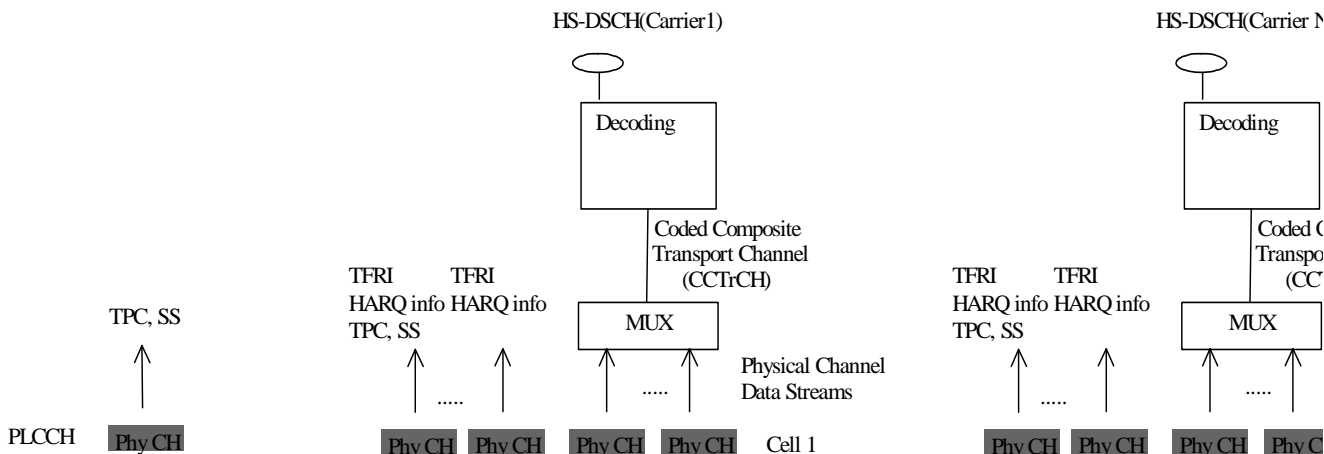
HS-DSCH(Carrier1)

HS-DSCH(Carrier N

Decoding

Decoding

Coded Composite Transport Channel (CCTrCH)

Coded C Transpo (CCT

TFRI HARQ info TPC, SS

TFRI HARQ info

TFRI HARQ info TPC, SS

TFRI HARQ info

TPC, SS

MUX

MUX

Physical Channel Data Streams

.....

.....

.....

.....

PLCCH

Phy CH

Phy CH

Phy CH

Phy CH

Phy CH

Cell 1

Phy CH

Phy CH

Phy CH

Phy C